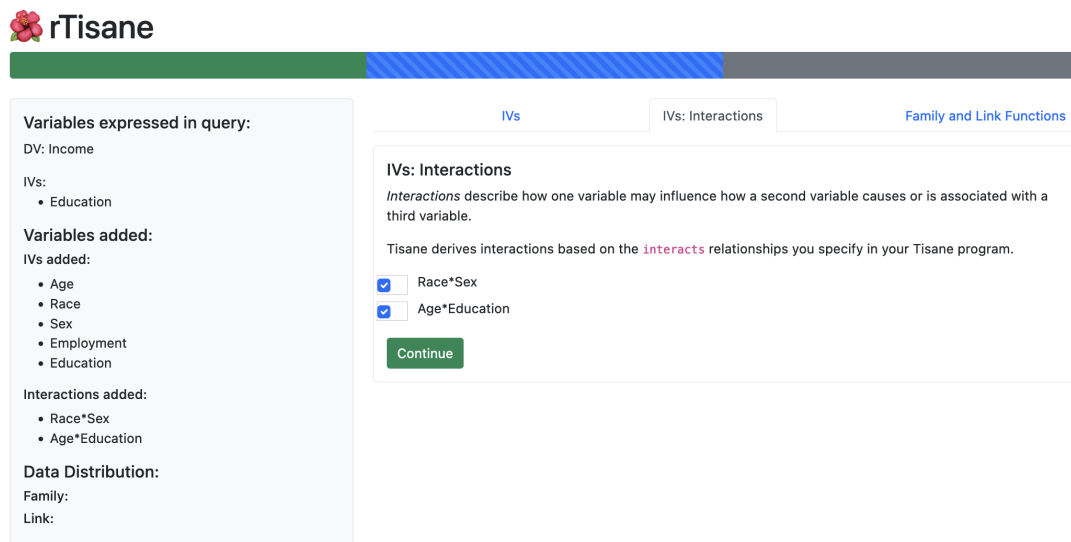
rTisane

Variables expressed in query:
DV: Income

IVs:
• Education

Variables added:
IVs added:
• Age
• Race
• Sex
• Employment
• Education

Interactions added:
• Race*Sex
• Age*Education

Data Distribution:
Family:
Link:

IVs | IVs: Interactions | Family and Link Functions

IVs: Interactions
*Interactions* describe how one variable may influence how a second variable causes or is associated with a third variable.

Tisane derives interactions based on the `interacts` relationships you specify in your Tisane program.

Race*Sex
Age*Education

Continue